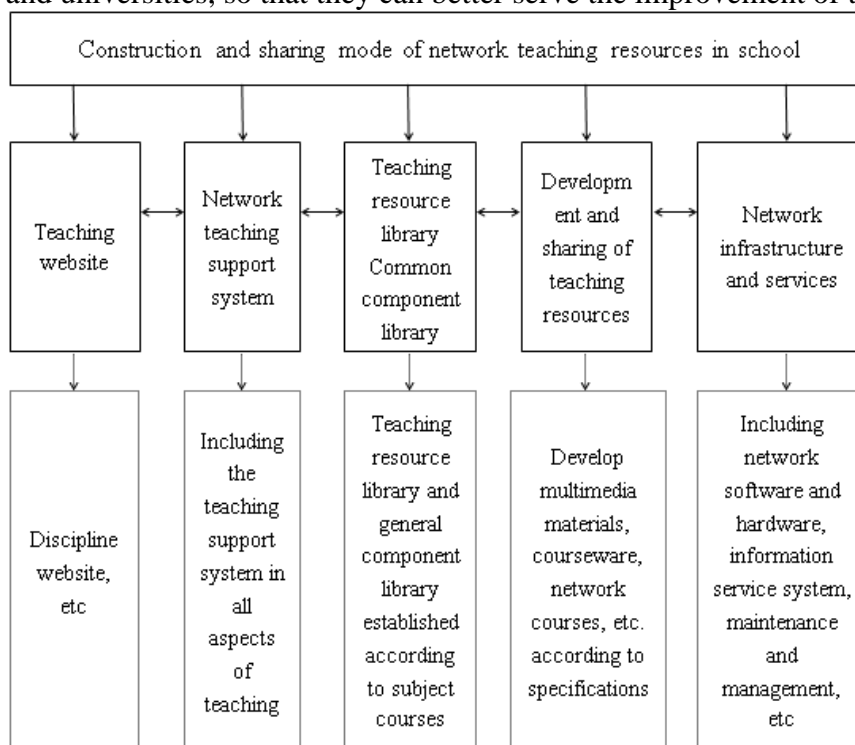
and universities, so that they can better serve the improvement of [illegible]

Construction and sharing mode of network teaching resources in school

Teaching website

Network teaching support system

Teaching resource library Common component library

Developm ent and sharing of teaching resources

Network infrastructure and services

Discipline website, etc

Including the teaching support system in all aspects of teaching

Teaching resource library and general component library established according to subject courses

Develop multimedia materials, courseware, network courses, etc. according to specifications

Including network software and hardware, information service system, maintenance and management, etc